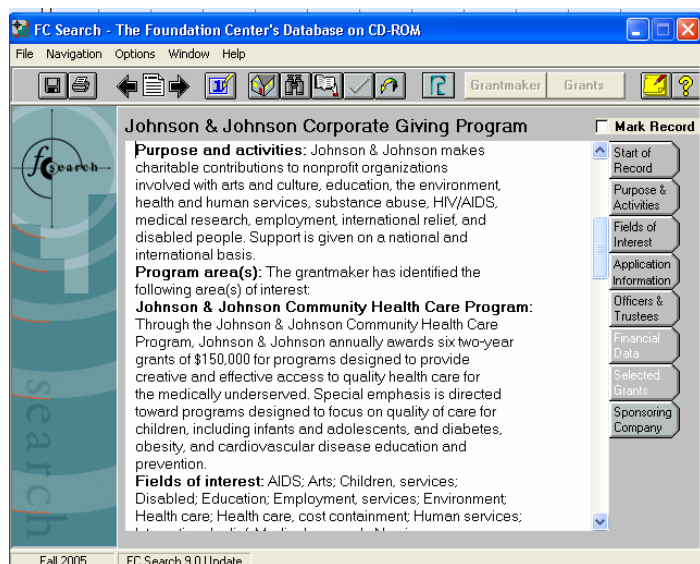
FC Search - The Foundation Center's Database on CD-ROM

File Navigation Options Window Help

Grantmaker Grants

Johnson & Johnson Corporate Giving Program

Mark Record

Purpose and activities: Johnson & Johnson makes charitable contributions to nonprofit organizations involved with arts and culture, education, the environment, health and human services, substance abuse, HIV/AIDS, medical research, employment, international relief, and disabled people. Support is given on a national and international basis.

Program area(s): The grantmaker has identified the following area(s) of interest:

Johnson & Johnson Community Health Care Program: Through the Johnson & Johnson Community Health Care Program, Johnson & Johnson annually awards six two-year grants of $150,000 for programs designed to provide creative and effective access to quality health care for the medically underserved. Special emphasis is directed toward programs designed to focus on quality of care for children, including infants and adolescents, and diabetes, obesity, and cardiovascular disease education and prevention.

Fields of interest: AIDS; Arts; Children, services; Disabled; Education; Employment, services; Environment; Health care; Health care, cost containment; Human services; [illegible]

Start of Record

Purpose & Activities

Fields of Interest

Application Information

Officers & Trustees

Financial Data

Selected Grants

Sponsoring Company

search

Fall 2005

FC Search 9.0 Update